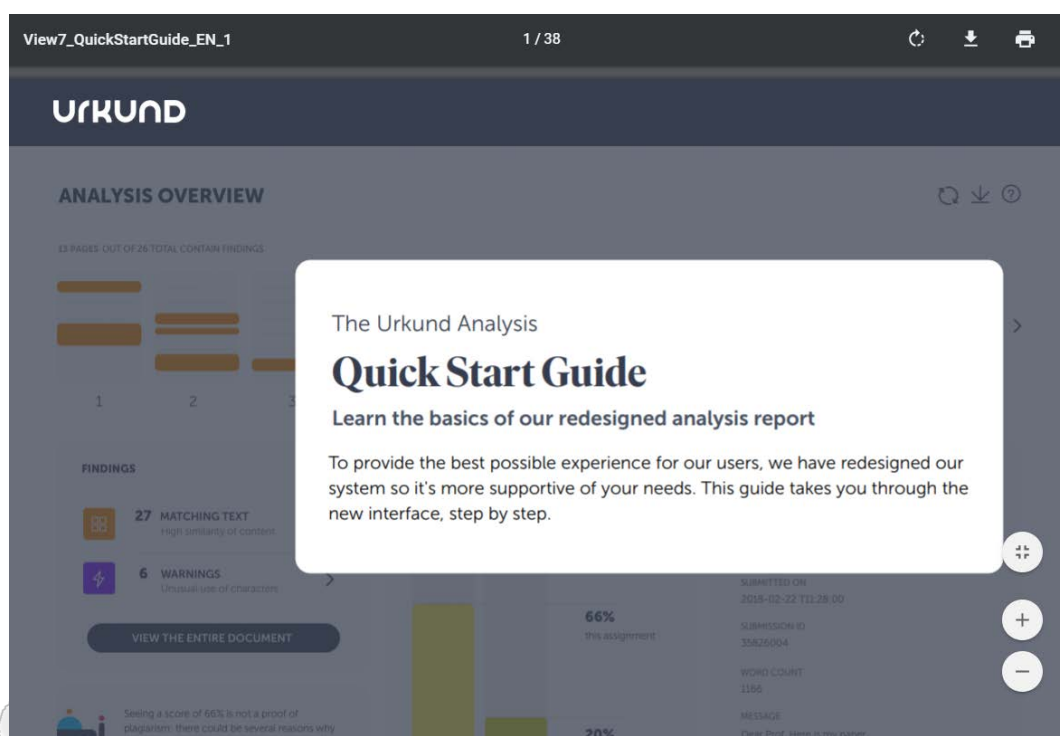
View7_QuickStartGuide_EN_1

1 / 38

URKUND

ANALYSIS OVERVIEW

13 PAGES OUT OF 26 TOTAL CONTAIN FINDINGS

1 2 3

The Urkund Analysis

Quick Start Guide

Learn the basics of our redesigned analysis report

To provide the best possible experience for our users, we have redesigned our system so it's more supportive of your needs. This guide takes you through the new interface, step by step.

FINDINGS

27 MATCHING TEXT
High similarity of content

6 WARNINGS
Unusual use of characters

VIEW THE ENTIRE DOCUMENT

Seeing a score of 66% is not a proof of plagiarism: there could be several reasons why

66%
this assignment

20%

SUBMITTED ON
2018-02-22 T11:28:00

SUBMISSION ID
35826004

WORD COUNT
1166

MESSAGE
Dear Prof. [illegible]